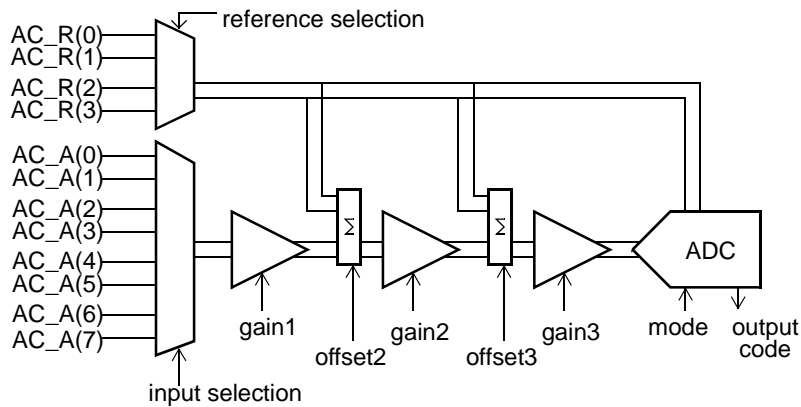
reference selection
AC_R(0)
AC_R(1)
AC_R(2)
AC_R(3)
AC_A(0)
AC_A(1)
AC_A(2)
AC_A(3)
AC_A(4)
AC_A(5)
AC_A(6)
AC_A(7)
$\Sigma$
$\Sigma$
ADC
gain1
offset2
gain2
offset3
gain3
mode
output code
input selection